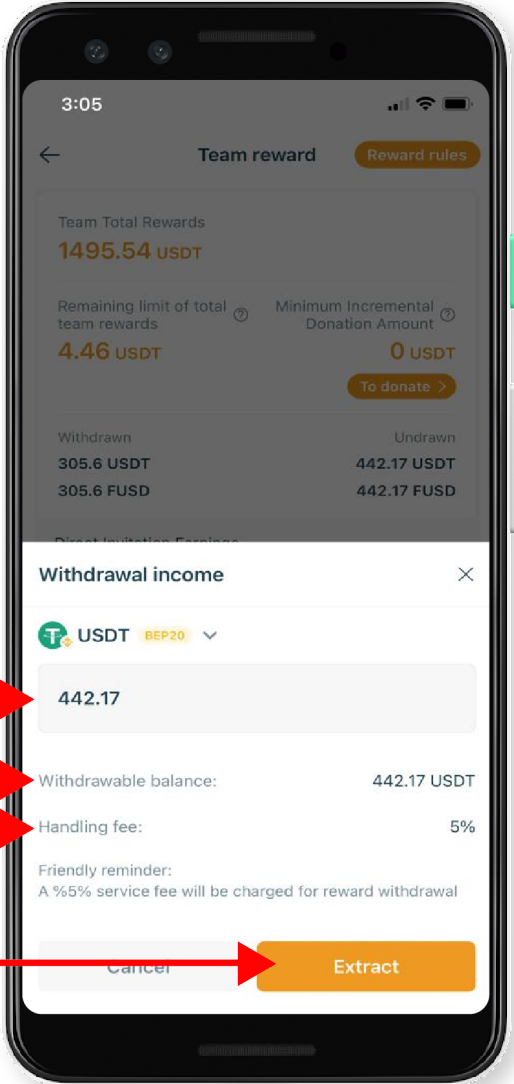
3:05

Team reward

Reward rules

Team Total Rewards
1495.54 USDT

Remaining limit of total team rewards
4.46 USDT

Minimum Incremental Donation Amount
0 USDT

To donate >

Withdrawn
305.6 USDT
305.6 FUSD

Undrawn
442.17 USDT
442.17 FUSD

Direct Invitation Earnings

Withdrawal income

USDT BEP20

442.17

Withdrawable balance: 442.17 USDT

Handling fee: 5%

Friendly reminder:
A %5% service fee will be charged for reward withdrawal

Cancel

Extract